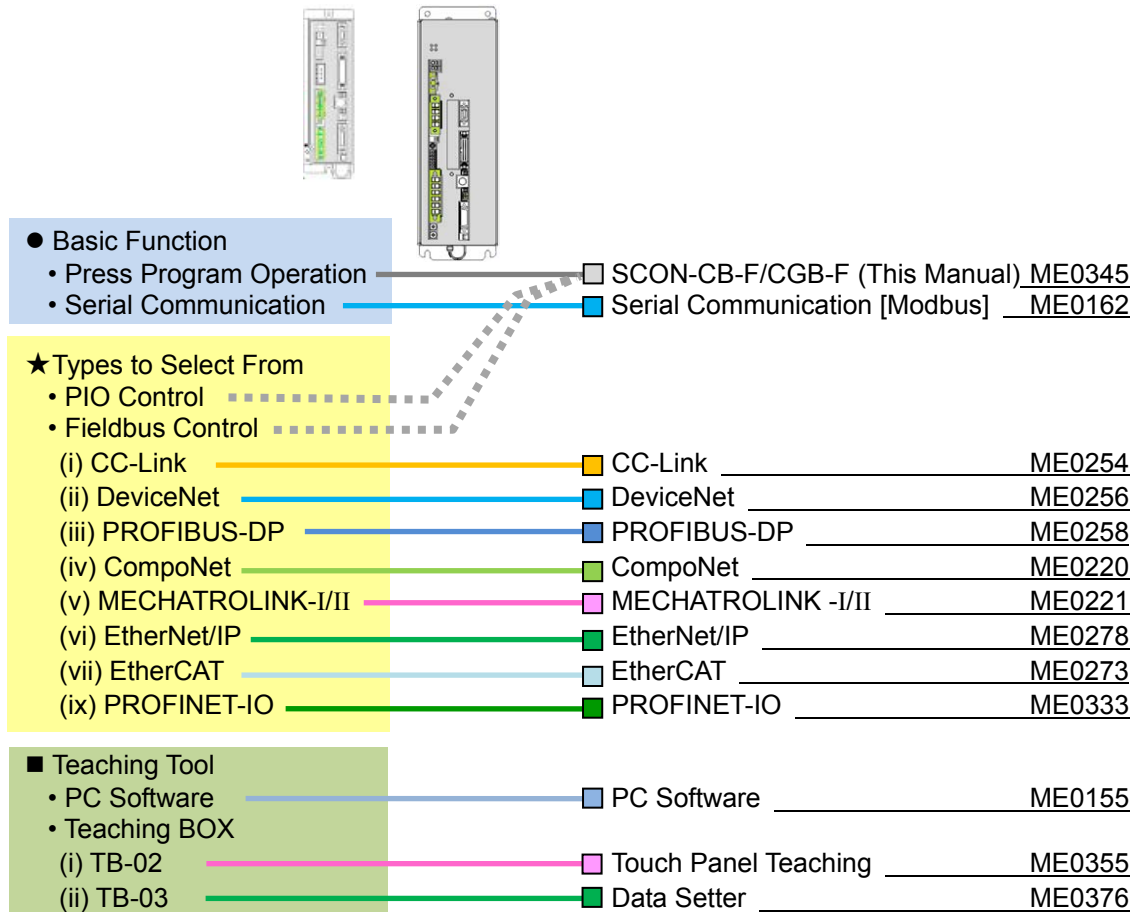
● Basic Function
• Press Program Operation
• Serial Communication

★Types to Select From
• PIO Control
• Fieldbus Control
(i) CC-Link
(ii) DeviceNet
(iii) PROFIBUS-DP
(iv) CompoNet
(v) MECHATROLINK-I/II
(vi) EtherNet/IP
(vii) EtherCAT
(ix) PROFINET-IO

■ Teaching Tool
• PC Software
• Teaching BOX
(i) TB-02
(ii) TB-03

SCON-CB-F/CGB-F (This Manual) ME0345
Serial Communication [Modbus] ME0162
CC-Link ME0254
DeviceNet ME0256
PROFIBUS-DP ME0258
CompoNet ME0220
MECHATROLINK -I/II ME0221
EtherNet/IP ME0278
EtherCAT ME0273
PROFINET-IO ME0333
PC Software ME0155
Touch Panel Teaching ME0355
Data Setter ME0376